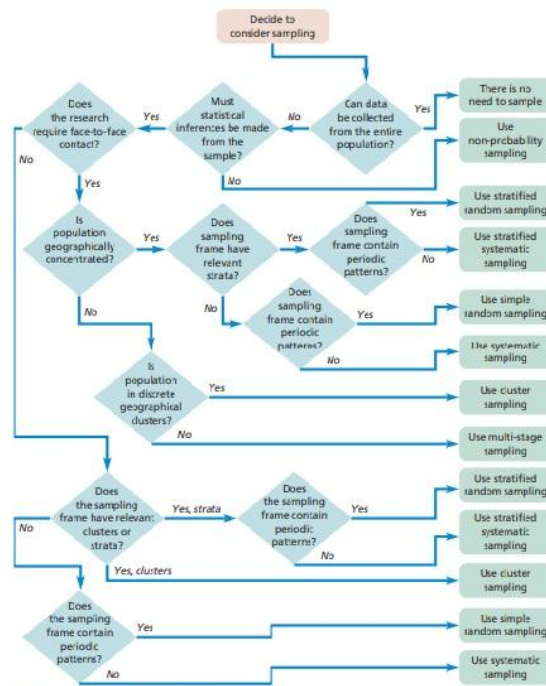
Decide to consider sampling

Can data be collected from the entire population?

Yes

There is no need to sample

No

Must statistical inferences be made from the sample?

No

Use non-probability sampling

Yes

Does the research require face-to-face contact?

No

Yes

Is population geographically concentrated?

Yes

Does sampling frame have relevant strata?

Yes

Does sampling frame contain periodic patterns?

Yes

Use stratified random sampling

No

Use stratified systematic sampling

No

Does sampling frame contain periodic patterns?

Yes

Use simple random sampling

No

Use systematic sampling

No

Is population in discrete geographical clusters?

Yes

Use cluster sampling

No

Use multi-stage sampling

Does the sampling frame have relevant clusters or strata?

Yes, strata

Does the sampling frame contain periodic patterns?

Yes

Use stratified random sampling

No

Use stratified systematic sampling

Yes, clusters

Use cluster sampling

No

Does the sampling frame contain periodic patterns?

Yes

Use simple random sampling

No

Use systematic sampling